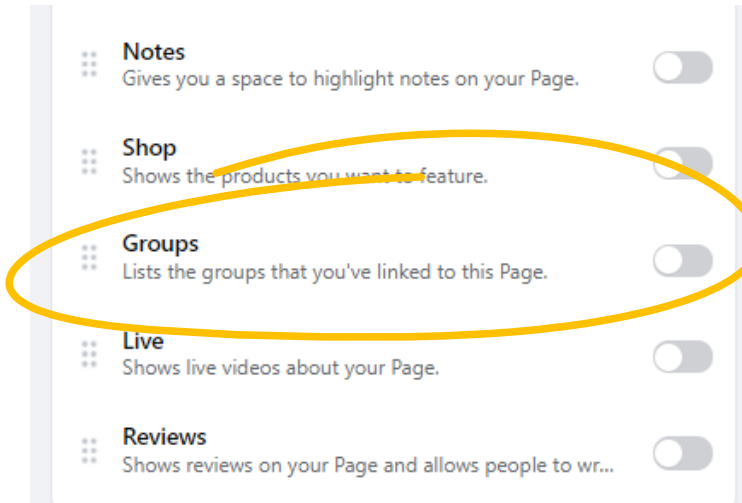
Notes
Gives you a space to highlight notes on your Page.

Shop
Shows the products you want to feature.

Groups
Lists the groups that you've linked to this Page.

Live
Shows live videos about your Page.

Reviews
Shows reviews on your Page and allows people to wr...